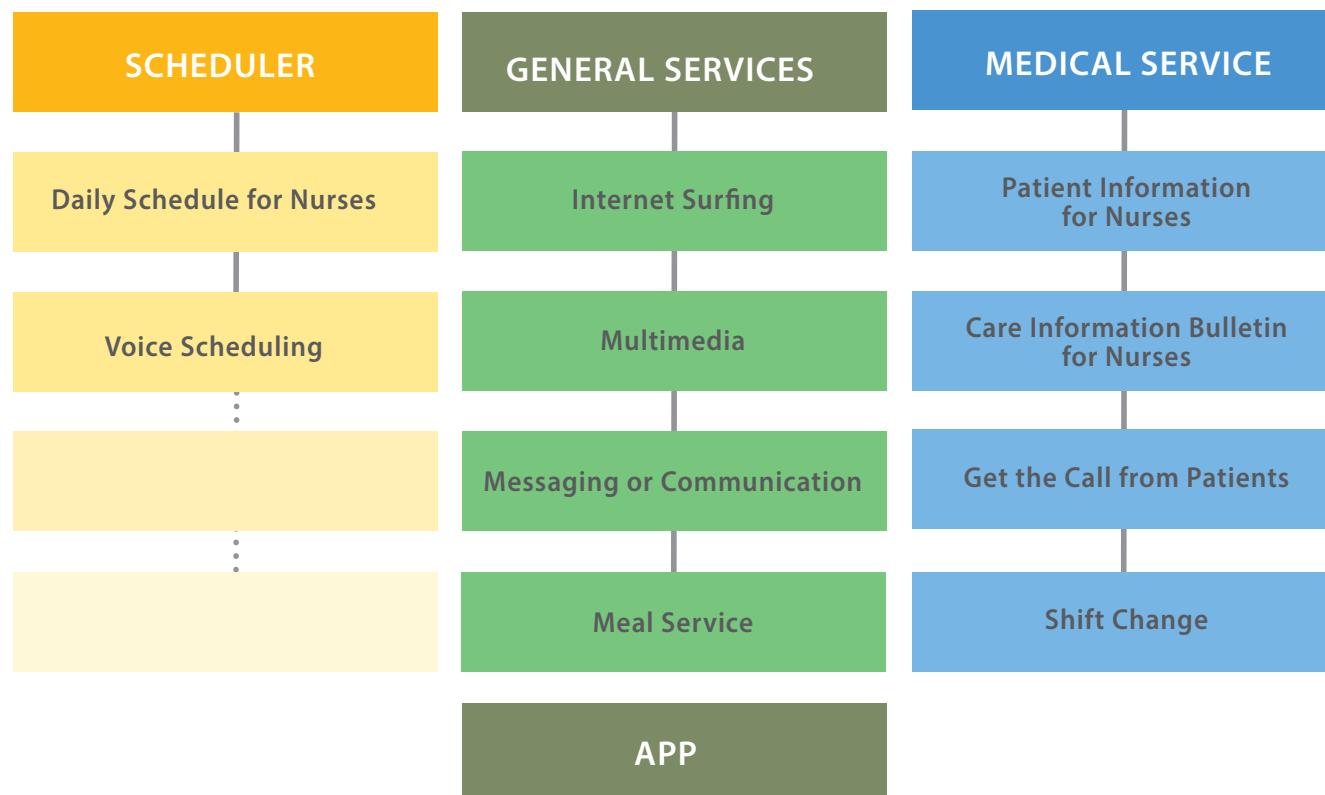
SCHEDULER

Daily Schedule for Nurses

Voice Scheduling

GENERAL SERVICES

Internet Surfing

Multimedia

Messaging or Communication

Meal Service

APP

MEDICAL SERVICE

Patient Information for Nurses

Care Information Bulletin for Nurses

Get the Call from Patients

Shift Change